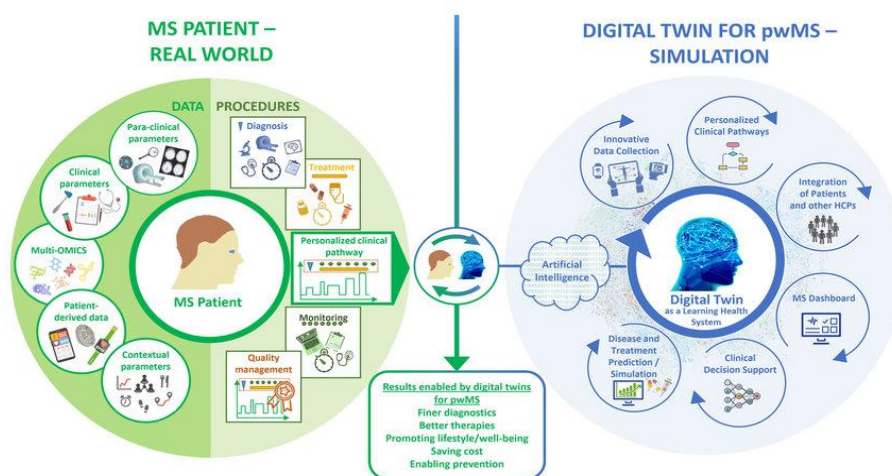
MS PATIENT – REAL WORLD

DATA

PROCEDURES

Para-clinical parameters

Clinical parameters

Multi-OMICS

Patient-derived data

Contextual parameters

Diagnosis

Treatment

Personalized clinical pathway

Monitoring

Quality management

MS Patient

Results enabled by digital twins for pwMS
Finer diagnostics
Better therapies
Promoting lifestyle/well-being
Saving cost
Enabling prevention

DIGITAL TWIN FOR pwMS – SIMULATION

Artificial Intelligence

Innovative Data Collection

Personalized Clinical Pathways

Integration of Patients and other HCPs

MS Dashboard

Clinical Decision Support

Disease and Treatment Prediction / Simulation

Digital Twin
as a Learning Health System